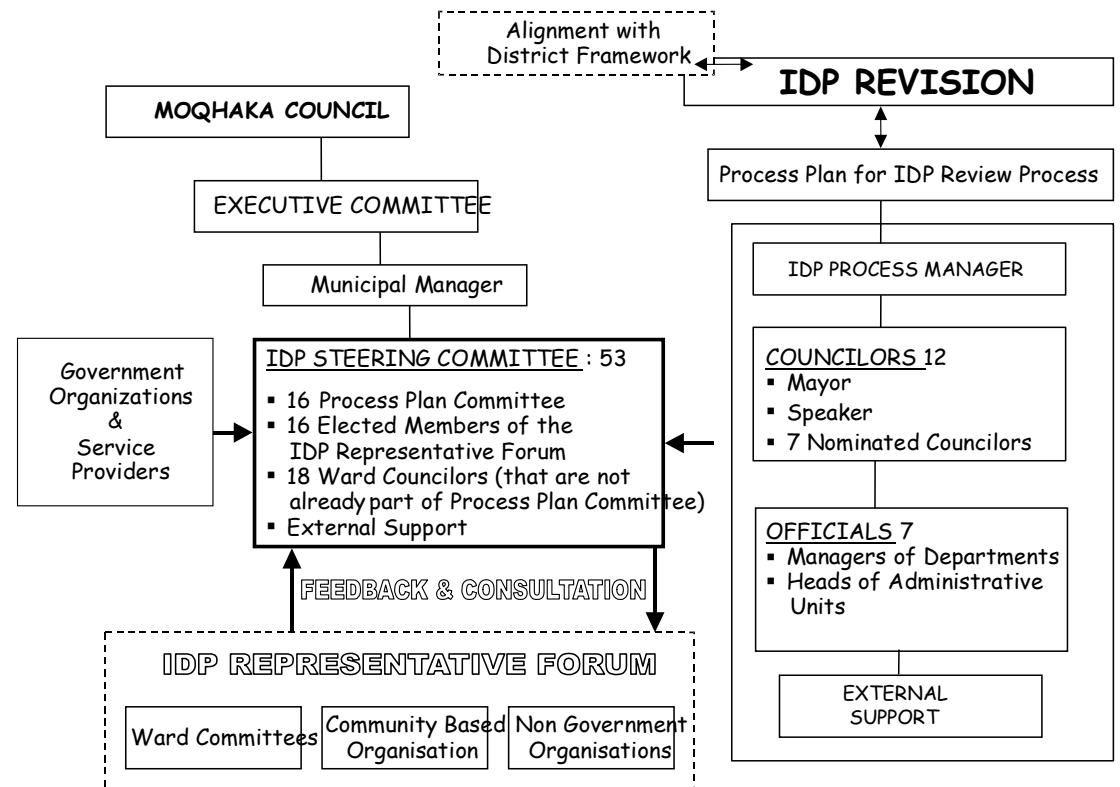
Alignment with District Framework

IDP REVISION

MOQHAKA COUNCIL

Process Plan for IDP Review Process

EXECUTIVE COMMITTEE

IDP PROCESS MANAGER

Municipal Manager

Government Organizations & Service Providers

IDP STEERING COMMITTEE : 53

▪ 16 Process Plan Committee
▪ 16 Elected Members of the IDP Representative Forum
▪ 18 Ward Councilors (that are not already part of Process Plan Committee)
▪ External Support

COUNCILORS 12
▪ Mayor
▪ Speaker
▪ 7 Nominated Councilors

OFFICIALS 7
▪ Managers of Departments
▪ Heads of Administrative Units

FEEDBACK & CONSULTATION

IDP REPRESENTATIVE FORUM

Ward Committees

Community Based Organisation

Non Government Organisations

EXTERNAL SUPPORT